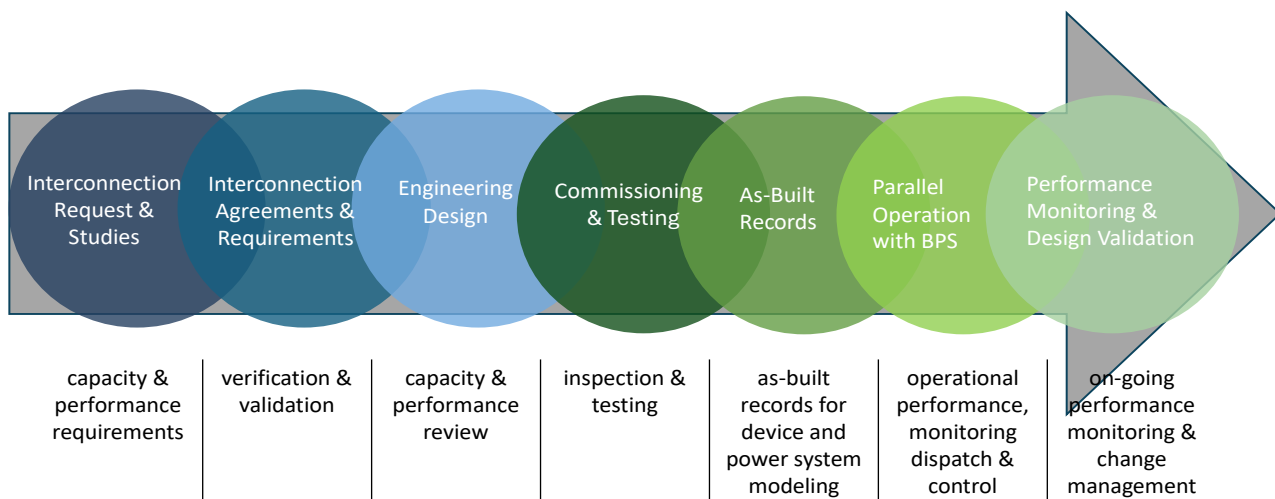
Interconnection Request & Studies

Interconnection Agreements & Requirements

Engineering Design

Commissioning & Testing

As-Built Records

Parallel Operation with BPS

Performance Monitoring & Design Validation

capacity & performance requirements

verification & validation

capacity & performance review

inspection & testing

as-built records for device and power system modeling

operational performance, monitoring dispatch & control

on-going performance monitoring & change management